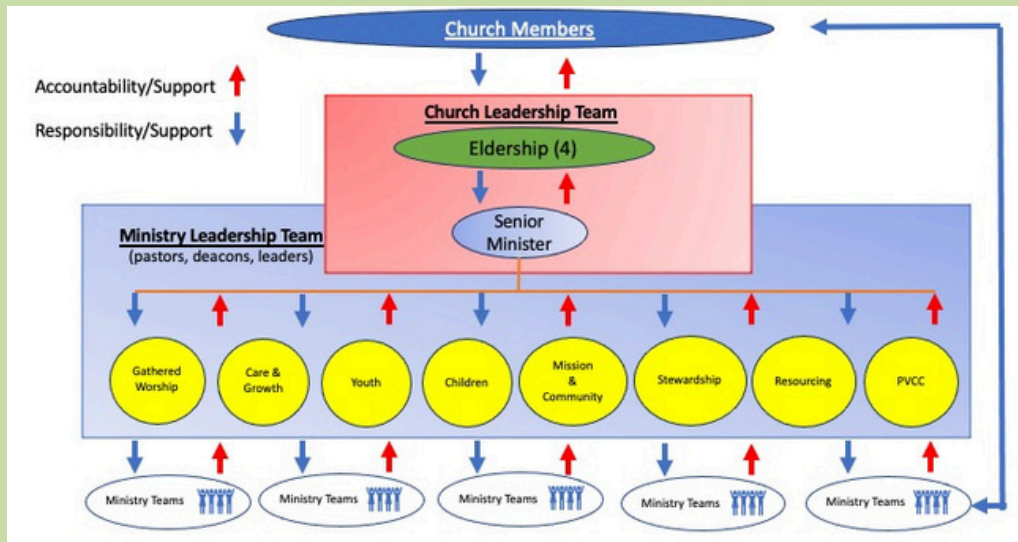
Church Members

Accountability/Support

Responsibility/Support

Church Leadership Team

Eldership (4)

Senior Minister

Ministry Leadership Team
(pastors, deacons, leaders)

Gathered Worship

Care & Growth

Youth

Children

Mission & Community

Stewardship

Resourcing

PVCC

Ministry Teams

Ministry Teams

Ministry Teams

Ministry Teams

Ministry Teams